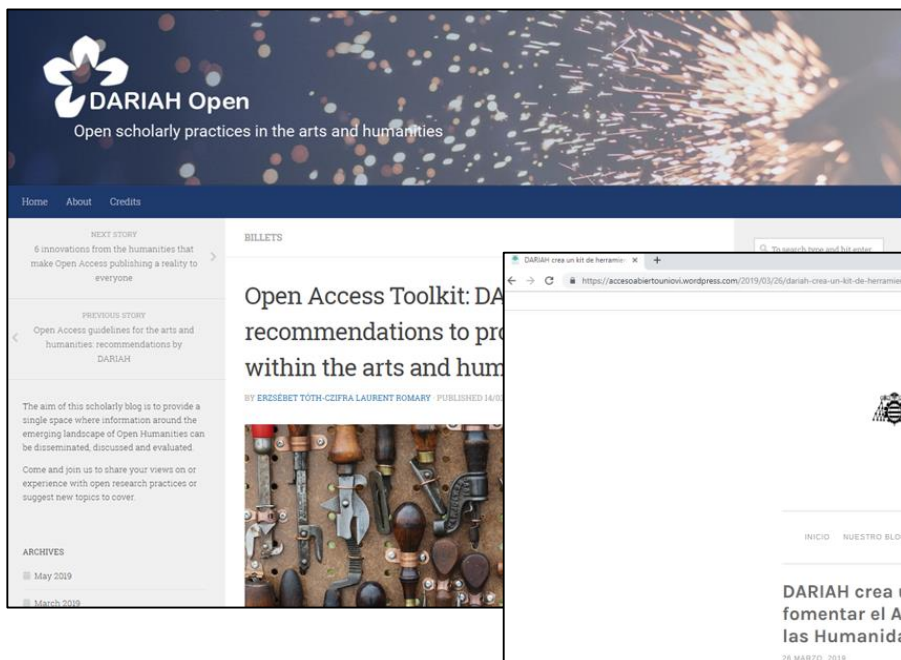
DARIAH Open

Open scholarly practices in the arts and humanities

Home About Credits

NEXT STORY
6 innovations from the humanities that make Open Access publishing a reality to everyone

PREVIOUS STORY
Open Access guidelines for the arts and humanities: recommendations by DARIAH

The aim of this scholarly blog is to provide a single space where information around the emerging landscape of Open Humanities can be disseminated, discussed and evaluated.

Come and join us to share your views on or experience with open research practices or suggest new topics to cover.

ARCHIVES

May 2019

March 2019

BILLETS

Open Access Toolkit: DA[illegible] recommendations to pr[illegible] within the arts and hum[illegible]

BY ERZSÉBET TÓTH-CZIFRA LAURENT ROMARY · PUBLISHED 14/0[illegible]

To search type and hit enter

DARIAH crea un kit de herramie ×

https://accesoabiertouniovi.wordpress.com/2019/03/26/dariah-crea-un-kit-de-herramie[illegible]

INICIO NUESTRO BLO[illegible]

DARIAH crea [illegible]
fomentar el A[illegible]
las Humanida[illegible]

26 MARZO, 2019